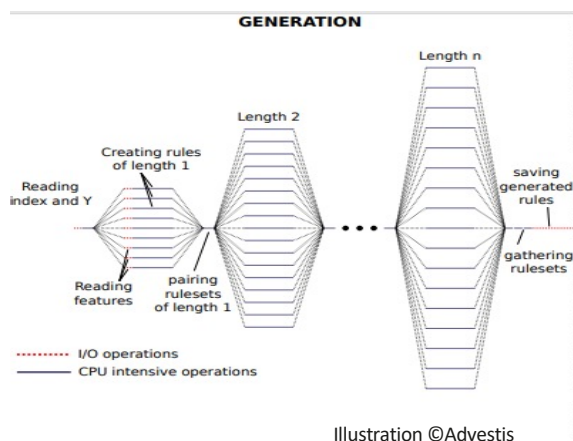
GENERATION

Length n

Length 2

Creating rules of length 1

Reading index and Y

saving generated rules

gathering rulesets

pairing rulesets of length 1

Reading features

I/O operations
CPU intensive operations

Illustration ©Advestis